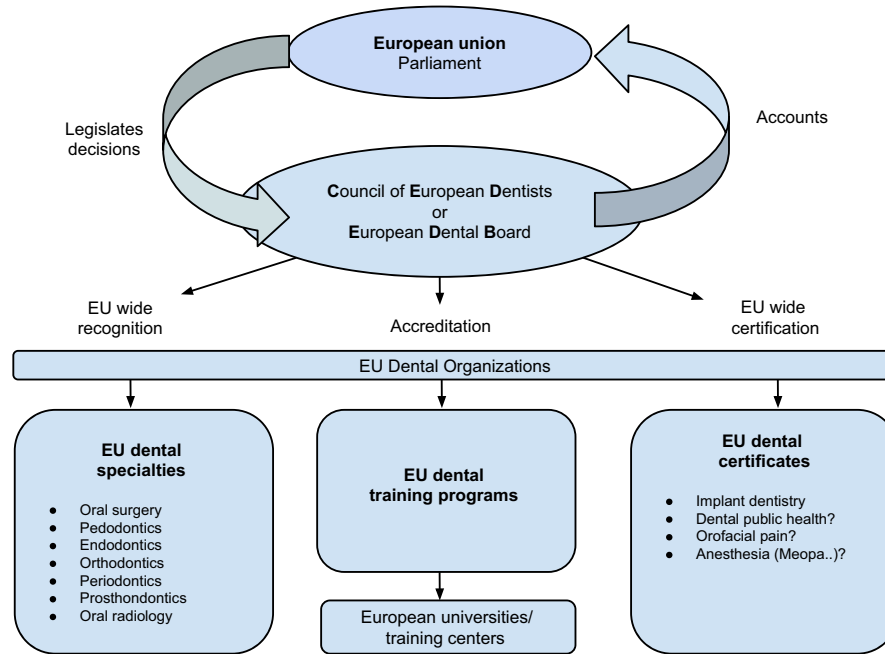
**European union**
Parliament

Legislates decisions

Accounts

**C**ouncil of **E**uropean **D**entists
or
**E**uropean **D**ental **B**oard

EU wide recognition

Accreditation

EU wide certification

EU Dental Organizations

**EU dental specialties**

- Oral surgery
- Pedodontics
- Endodontics
- Orthodontics
- Periodontics
- Prosthondontics
- Oral radiology

**EU dental training programs**

European universities/ training centers

**EU dental certificates**

- Implant dentistry
- Dental public health?
- Orofacial pain?
- Anesthesia (Meopa..)?